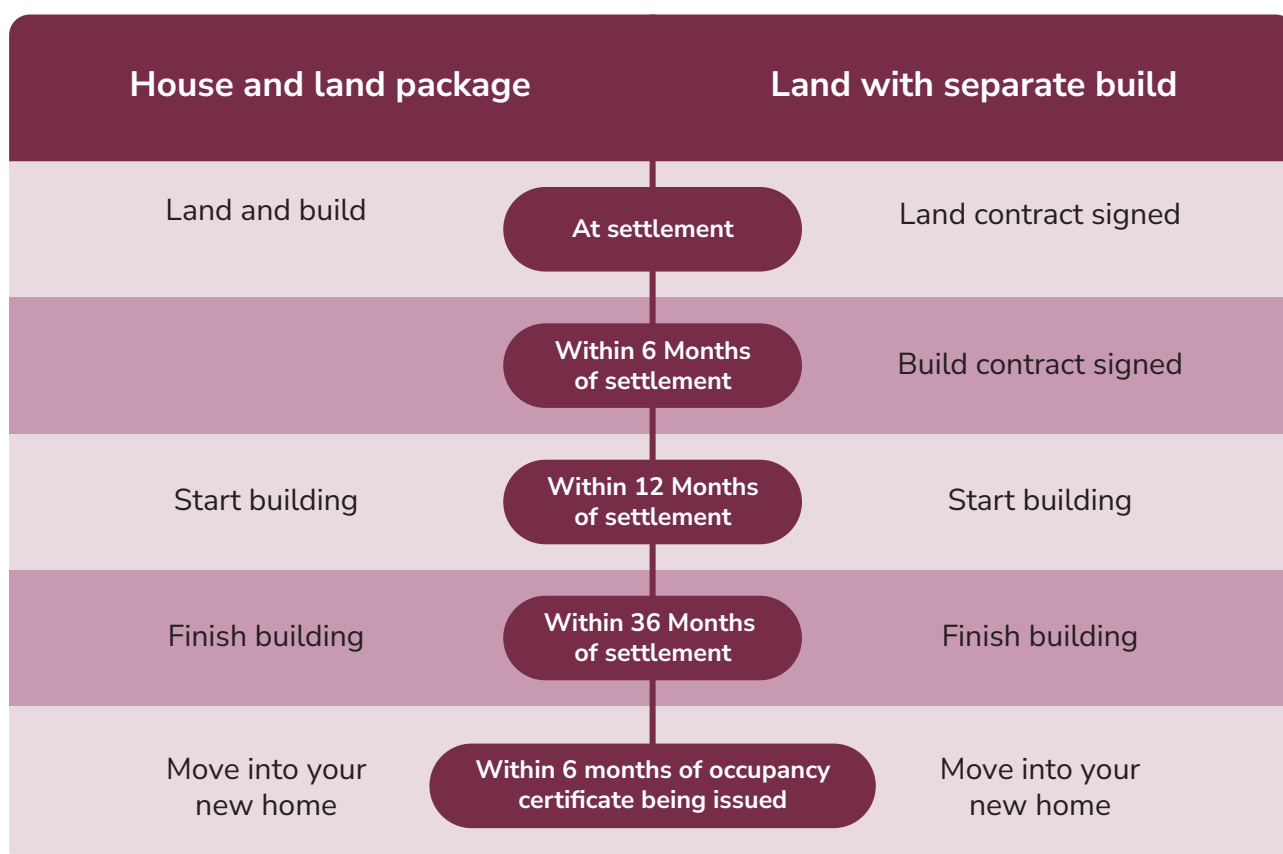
| House and land package | | Land with separate build |
|---|---|---|
| Land and build | At settlement | Land contract signed |
| | Within 6 Months of settlement | Build contract signed |
| Start building | Within 12 Months of settlement | Start building |
| Finish building | Within 36 Months of settlement | Finish building |
| Move into your new home | Within 6 months of occupancy certificate being issued | Move into your new home |